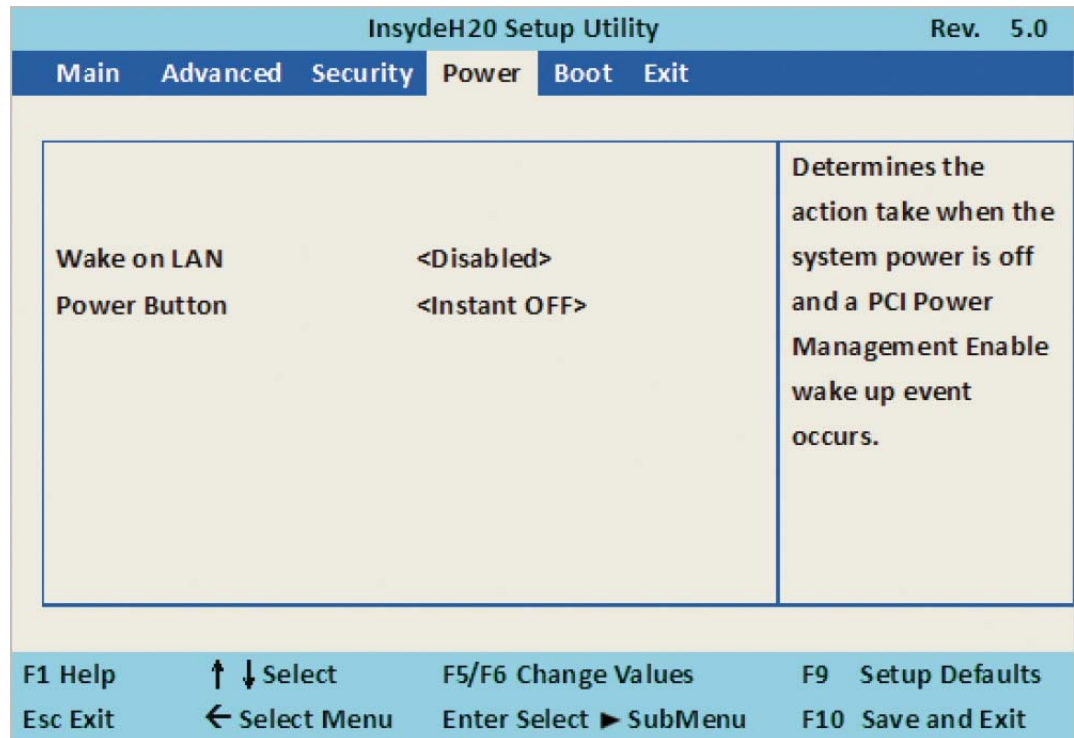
InsydeH20 Setup Utility Rev. 5.0

Main Advanced Security Power Boot Exit

Wake on LAN <Disabled>
Power Button <Instant OFF>

Determines the action take when the system power is off and a PCI Power Management Enable wake up event occurs.

F1 Help ↑ ↓ Select F5/F6 Change Values F9 Setup Defaults
Esc Exit ← Select Menu Enter Select ► SubMenu F10 Save and Exit